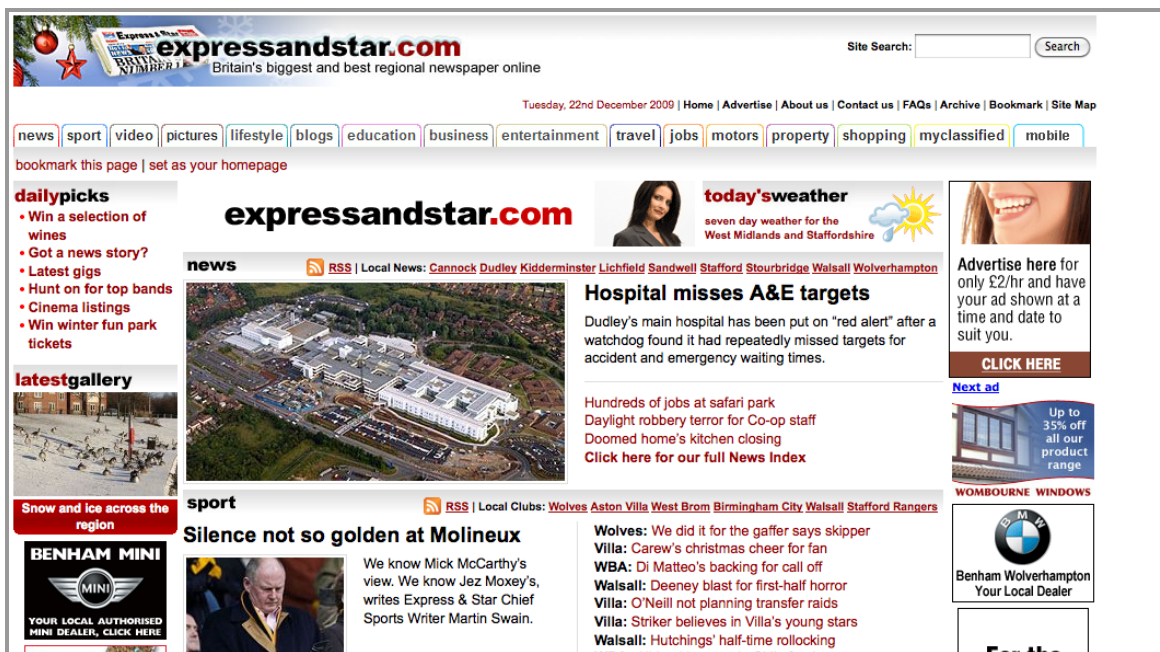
Express & Star

expressandstar.com
Britain's biggest and best regional newspaper online

Site Search: Search

Tuesday, 22nd December 2009 | Home | Advertise | About us | Contact us | FAQs | Archive | Bookmark | Site Map

news | sport | video | pictures | lifestyle | blogs | education | business | entertainment | travel | jobs | motors | property | shopping | myclassified | mobile

bookmark this page | set as your homepage

dailypicks
• Win a selection of wines
• Got a news story?
• Latest gigs
• Hunt on for top bands
• Cinema listings
• Win winter fun park tickets

latestgallery

Snow and ice across the region

BENHAM MINI
MINI
YOUR LOCAL AUTHORISED MINI DEALER, CLICK HERE

expressandstar.com

today'sweather
seven day weather for the West Midlands and Staffordshire

news
RSS | Local News: Cannock Dudley Kidderminster Lichfield Sandwell Stafford Stourbridge Walsall Wolverhampton

Hospital misses A&E targets
Dudley's main hospital has been put on "red alert" after a watchdog found it had repeatedly missed targets for accident and emergency waiting times.

Hundreds of jobs at safari park
Daylight robbery terror for Co-op staff
Doomed home's kitchen closing
Click here for our full News Index

sport
RSS | Local Clubs: Wolves Aston Villa West Brom Birmingham City Walsall Stafford Rangers

Silence not so golden at Molineux
We know Mick McCarthy's view. We know Jez Moxey's, writes Express & Star Chief Sports Writer Martin Swain.

Wolves: We did it for the gaffer says skipper
Villa: Carew's christmas cheer for fan
WBA: Di Matteo's backing for call off
Walsall: Deeney blast for first-half horror
Villa: O'Neill not planning transfer raids
Villa: Striker believes in Villa's young stars
Walsall: Hutchings' half-time rollocking

Advertise here for only £2/hr and have your ad shown at a time and date to suit you.
CLICK HERE
Next ad

Up to 35% off all our product range
WOMBOURNE WINDOWS

BMW
Benham Wolverhampton Your Local Dealer

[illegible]